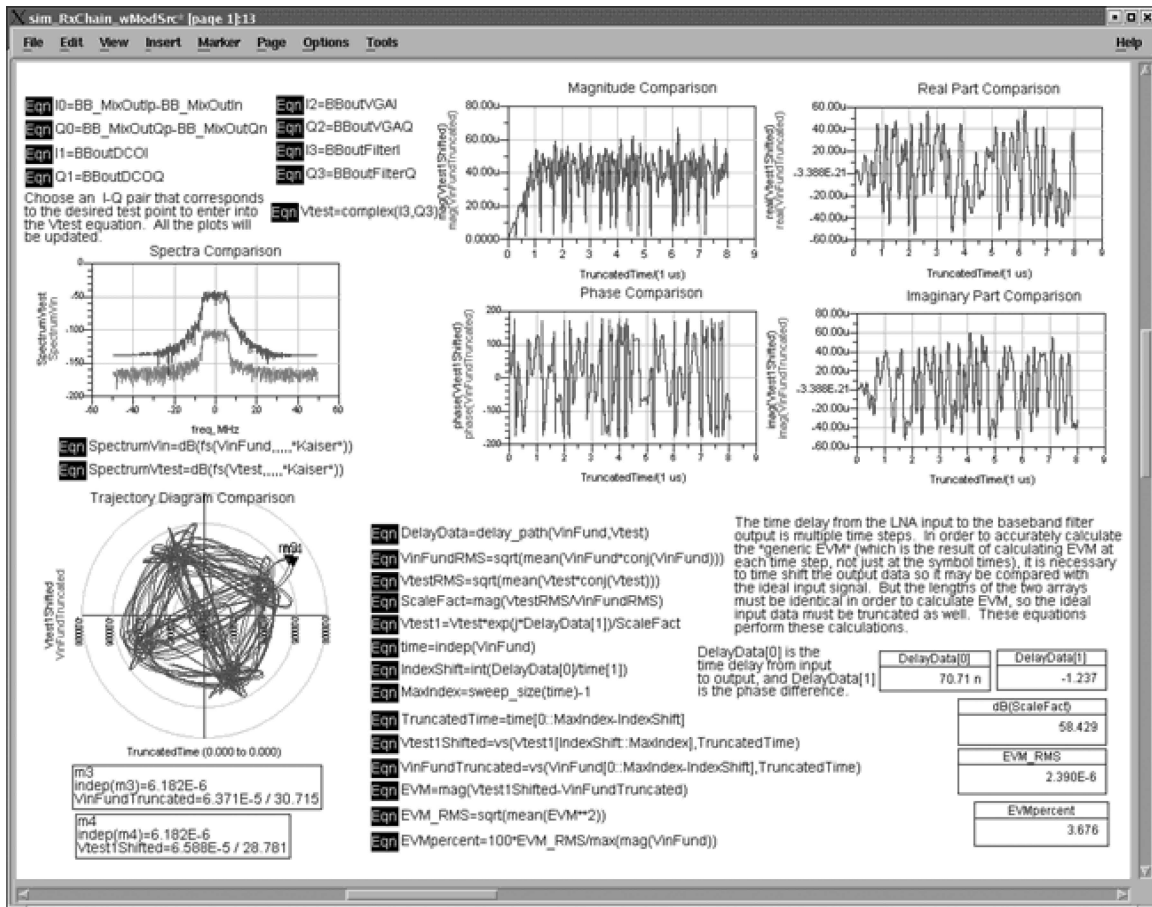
sim_RxChain_wModSrc* [page 1]:13

File Edit View Insert Marker Page Options Tools Help

Eqn I0=BB_MixOutIp-BB_MixOutIn
Eqn Q0=BB_MixOutQp-BB_MixOutQn
Eqn I1=BBoutDCOI
Eqn Q1=BBoutDCOQ
Eqn I2=BBoutVGAI
Eqn Q2=BBoutVGAQ
Eqn I3=BBoutFilterI
Eqn Q3=BBoutFilterQ

Choose an I-Q pair that corresponds to the desired test point to enter into the Vtest equation. All the plots will be updated.

Eqn Vtest=complex(I3,Q3)

Magnitude Comparison

mag(Vtest1Shifted)
mag(VinFundTruncated)

80.00u 60.00u 40.00u 20.00u 0.0000

0 1 2 3 4 5 6 7 8 9

TruncatedTime(1 us)

Real Part Comparison

real(Vtest1Shifted)
real(VinFundTruncated)

60.00u 40.00u 20.00u -3.388E-21 -20.00u -40.00u -60.00u

0 1 2 3 4 5 6 7 8 9

TruncatedTime(1 us)

Spectra Comparison

SpectrumVtest
SpectrumVin

0 -50 -100 -150 -200

-60 -40 -20 0 20 40 60

freq, MHz

Eqn SpectrumVin=dB(fs(VinFund,,,,,,"Kaiser"))
Eqn SpectrumVtest=dB(fs(Vtest,,,,,,"Kaiser"))

Phase Comparison

phase(Vtest1Shifted)
phase(VinFundTruncated)

200 100 0 -100 -200

0 1 2 3 4 5 6 7 8 9

TruncatedTime(1 us)

Imaginary Part Comparison

imag(Vtest1Shifted)
imag(VinFundTruncated)

80.00u 60.00u 40.00u 20.00u -3.388E-21 -20.00u -40.00u -60.00u

0 1 2 3 4 5 6 7 8 9

TruncatedTime(1 us)

Trajectory Diagram Comparison

m3
m4

Vtest1Shifted
VinFundTruncated

TruncatedTime (0.000 to 0.000)

m3
indep(m3)=6.182E-6
VinFundTruncated=6.371E-5 / 30.715

m4
indep(m4)=6.182E-6
Vtest1Shifted=6.588E-5 / 28.781

Eqn DelayData=delay_path(VinFund,Vtest)
Eqn VinFundRMS=sqrt(mean(VinFund*conj(VinFund)))
Eqn VtestRMS=sqrt(mean(Vtest*conj(Vtest)))
Eqn ScaleFact=mag(VtestRMS/VinFundRMS)
Eqn Vtest1=Vtest*exp(j*DelayData[1])/ScaleFact
Eqn time=indep(VinFund)
Eqn IndexShift=int(DelayData[0]/time[1])
Eqn MaxIndex=sweep_size(time)-1
Eqn TruncatedTime=time[0::MaxIndex-IndexShift]
Eqn Vtest1Shifted=vs(Vtest1[IndexShift::MaxIndex],TruncatedTime)
Eqn VinFundTruncated=vs(VinFund[0::MaxIndex-IndexShift],TruncatedTime)
Eqn EVM=mag(Vtest1Shifted-VinFundTruncated)
Eqn EVM_RMS=sqrt(mean(EVM**2))
Eqn EVMpercent=100*EVM_RMS/max(mag(VinFund))

The time delay from the LNA input to the baseband filter output is multiple time steps. In order to accurately calculate the "generic EVM" (which is the result of calculating EVM at each time step, not just at the symbol times), it is necessary to time shift the output data so it may be compared with the ideal input signal. But the lengths of the two arrays must be identical in order to calculate EVM, so the ideal input data must be truncated as well. These equations perform these calculations.

DelayData[0] is the time delay from input to output, and DelayData[1] is the phase difference.

| DelayData[0] | DelayData[1] |
|---|---|
| 70.71 n | -1.237 |

| dB(ScaleFact) |
|---|
| 58.429 |

| EVM_RMS |
|---|
| 2.390E-6 |

| EVMpercent |
|---|
| 3.676 |